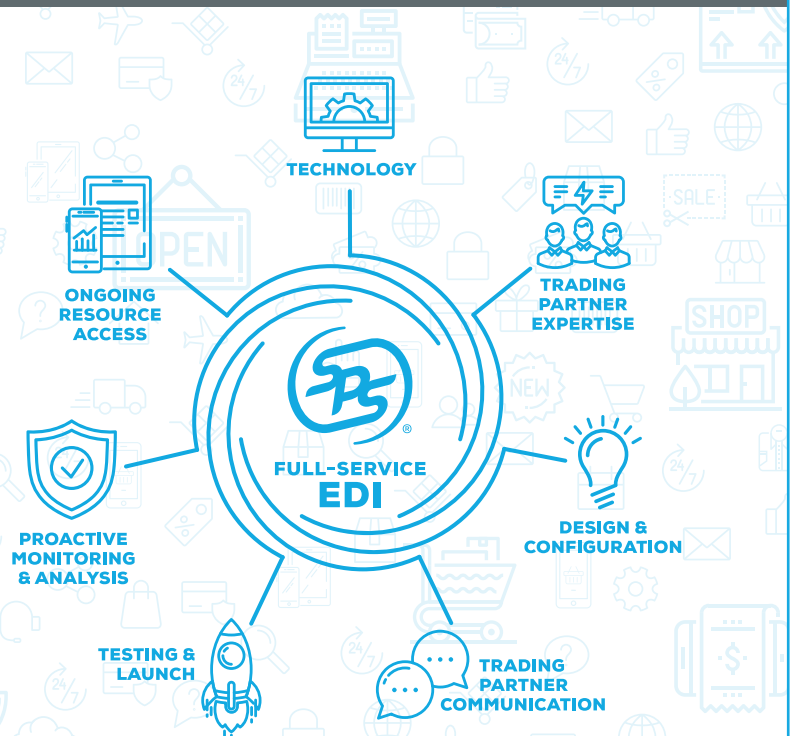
TECHNOLOGY

ONGOING RESOURCE ACCESS

TRADING PARTNER EXPERTISE

SPS®

FULL-SERVICE EDI

PROACTIVE MONITORING & ANALYSIS

DESIGN & CONFIGURATION

TESTING & LAUNCH

TRADING PARTNER COMMUNICATION

OPEN

SALE

SHOP

NEW

24/7